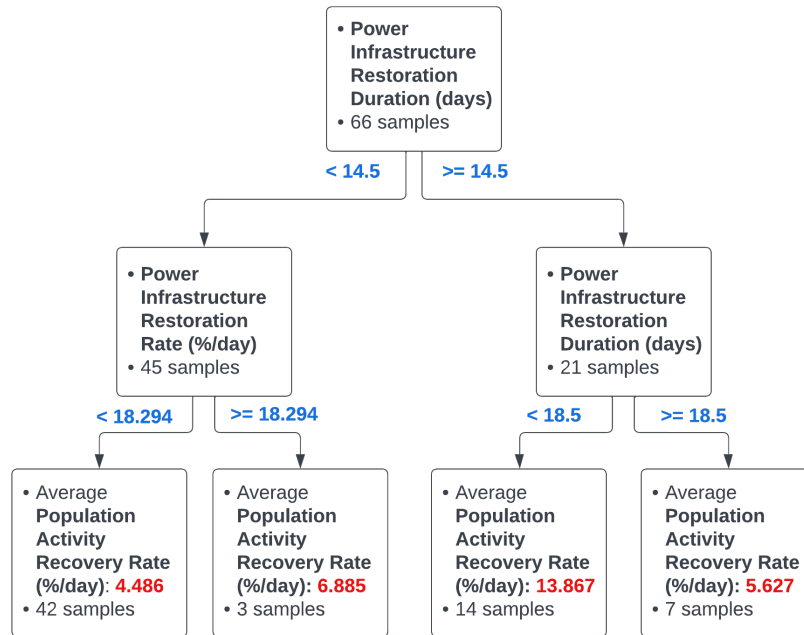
• **Power Infrastructure Restoration Duration (days)**
• 66 samples

< 14.5

>= 14.5

• **Power Infrastructure Restoration Rate (%/day)**
• 45 samples

< 18.294

>= 18.294

• Average **Population Activity Recovery Rate (%/day)**: **4.486**
• 42 samples

• Average **Population Activity Recovery Rate (%/day): 6.885**
• 3 samples

• **Power Infrastructure Restoration Duration (days)**
• 21 samples

< 18.5

>= 18.5

• Average **Population Activity Recovery Rate (%/day): 13.867**
• 14 samples

• Average **Population Activity Recovery Rate (%/day): 5.627**
• 7 samples